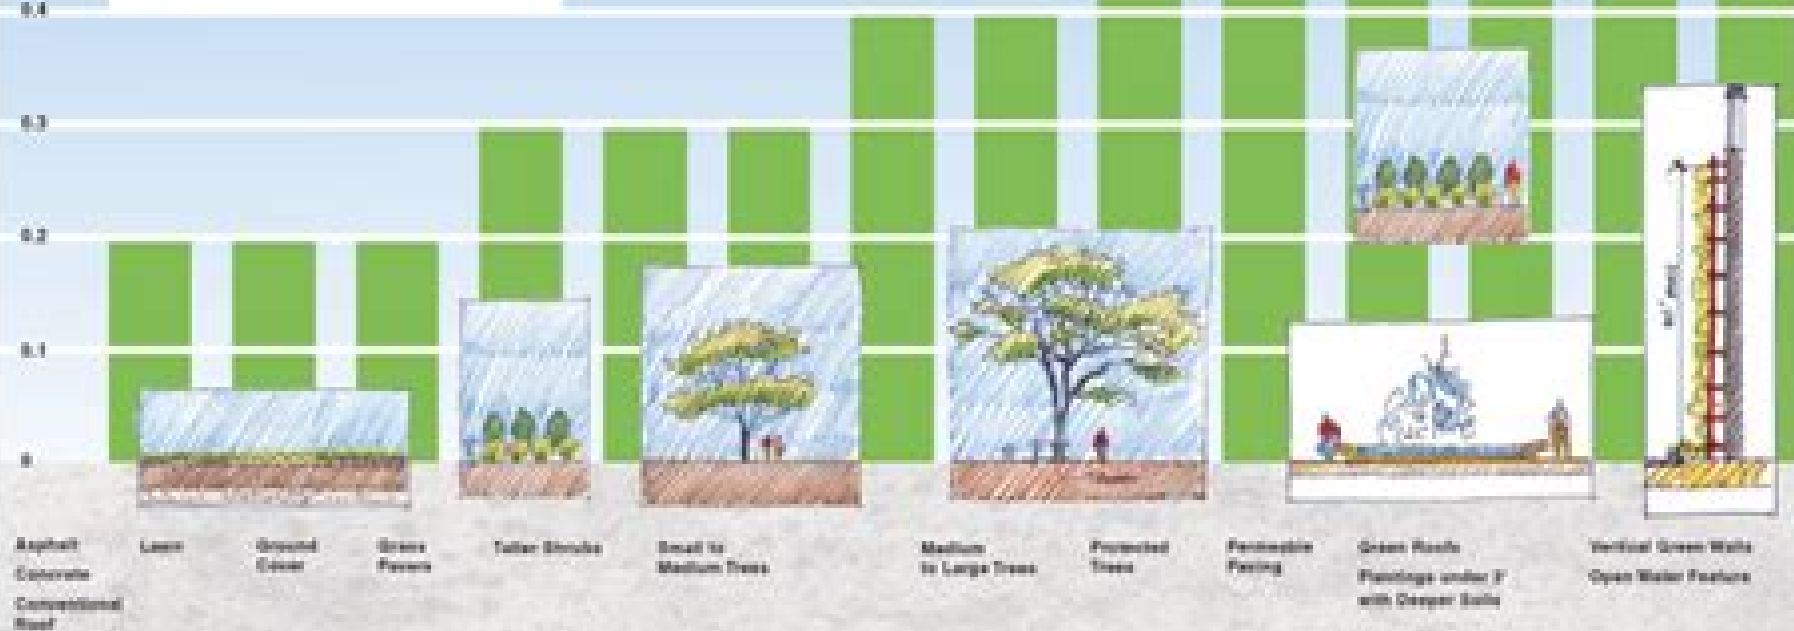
0.4

0.3

0.2

0.1

0

Asphalt
Concrete
Conventional Roof

Lawn

Ground Cover

Grass Pavers

Taller Shrubs

Small to Medium Trees

Medium to Large Trees

Protected Trees

Permeable Paving

Green Roofs
Plantings under 3' with Deeper Soils

Vertical Green Walls
Open Water Feature